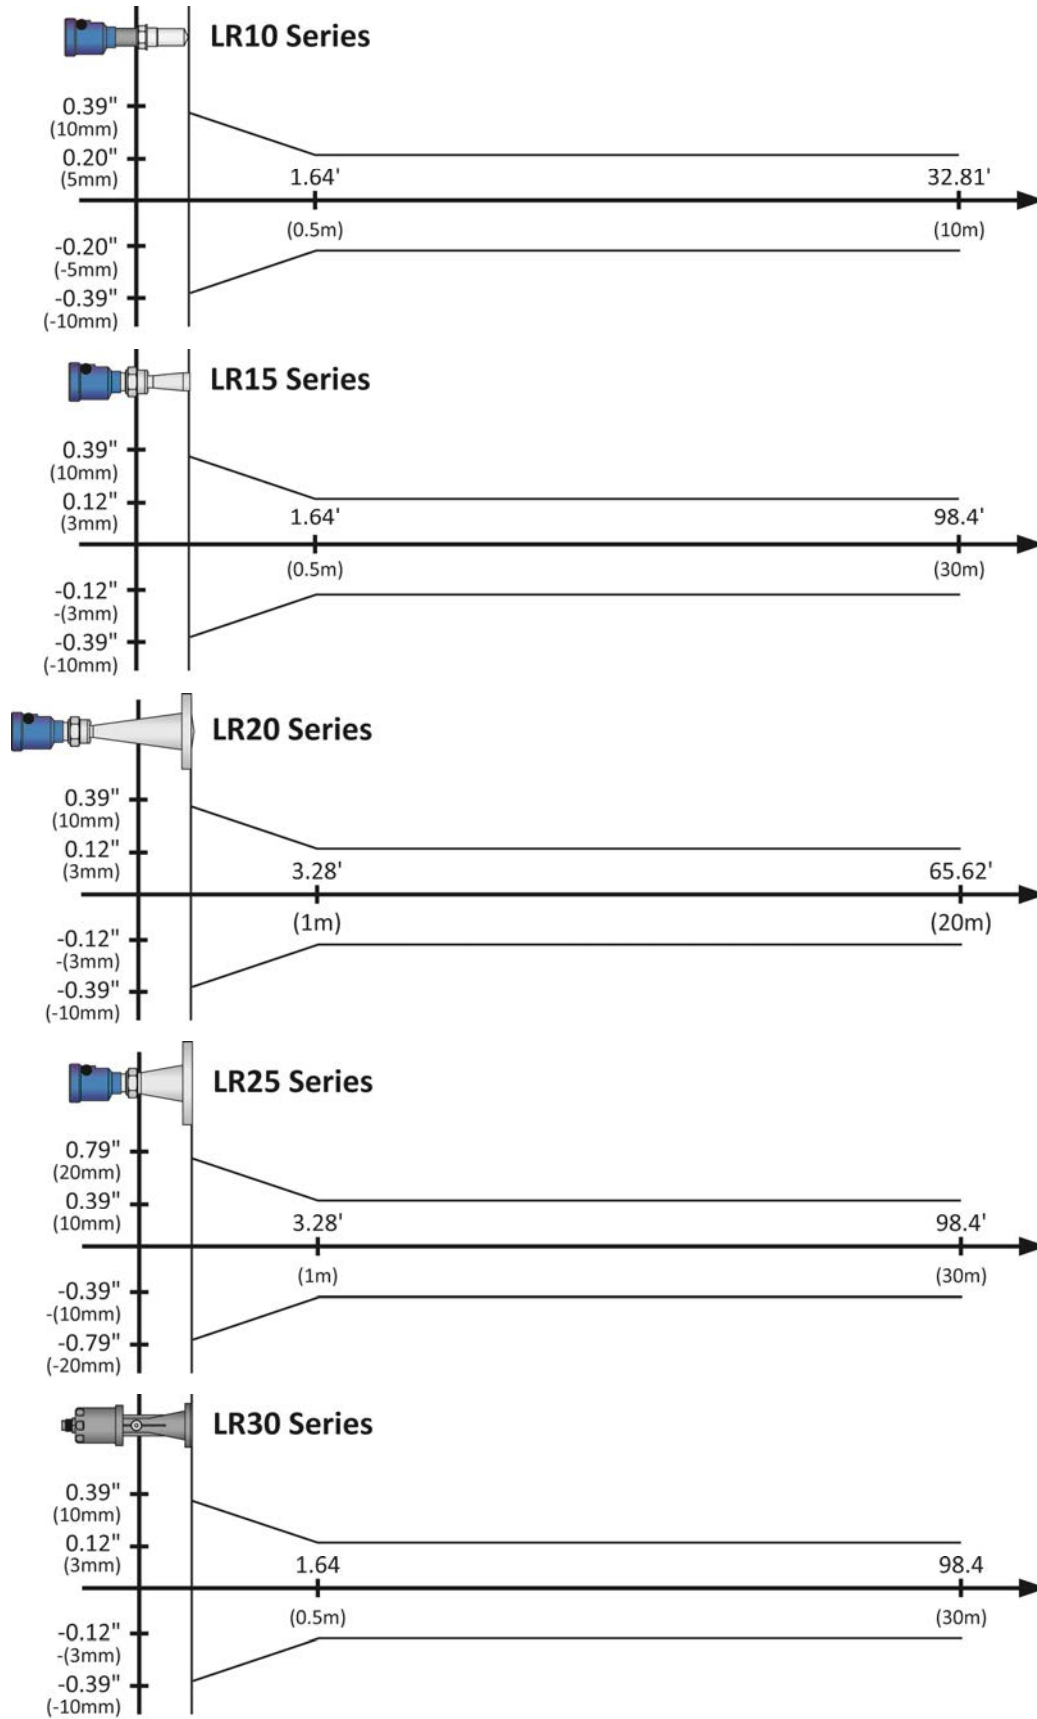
LR10 Series

0.39"
(10mm)
0.20"
(5mm)
1.64'
32.81'
(0.5m)
(10m)
-0.20"
(-5mm)
-0.39"
(-10mm)

LR15 Series

0.39"
(10mm)
0.12"
(3mm)
1.64'
98.4'
(0.5m)
(30m)
-0.12"
-(3mm)
-0.39"
(-10mm)

LR20 Series

0.39"
(10mm)
0.12"
(3mm)
3.28'
65.62'
(1m)
(20m)
-0.12"
-(3mm)
-0.39"
(-10mm)

LR25 Series

0.79"
(20mm)
0.39"
(10mm)
3.28'
98.4'
(1m)
(30m)
-0.39"
-(10mm)
-0.79"
(-20mm)

LR30 Series

0.39"
(10mm)
0.12"
(3mm)
1.64
98.4
(0.5m)
(30m)
-0.12"
-(3mm)
-0.39"
(-10mm)